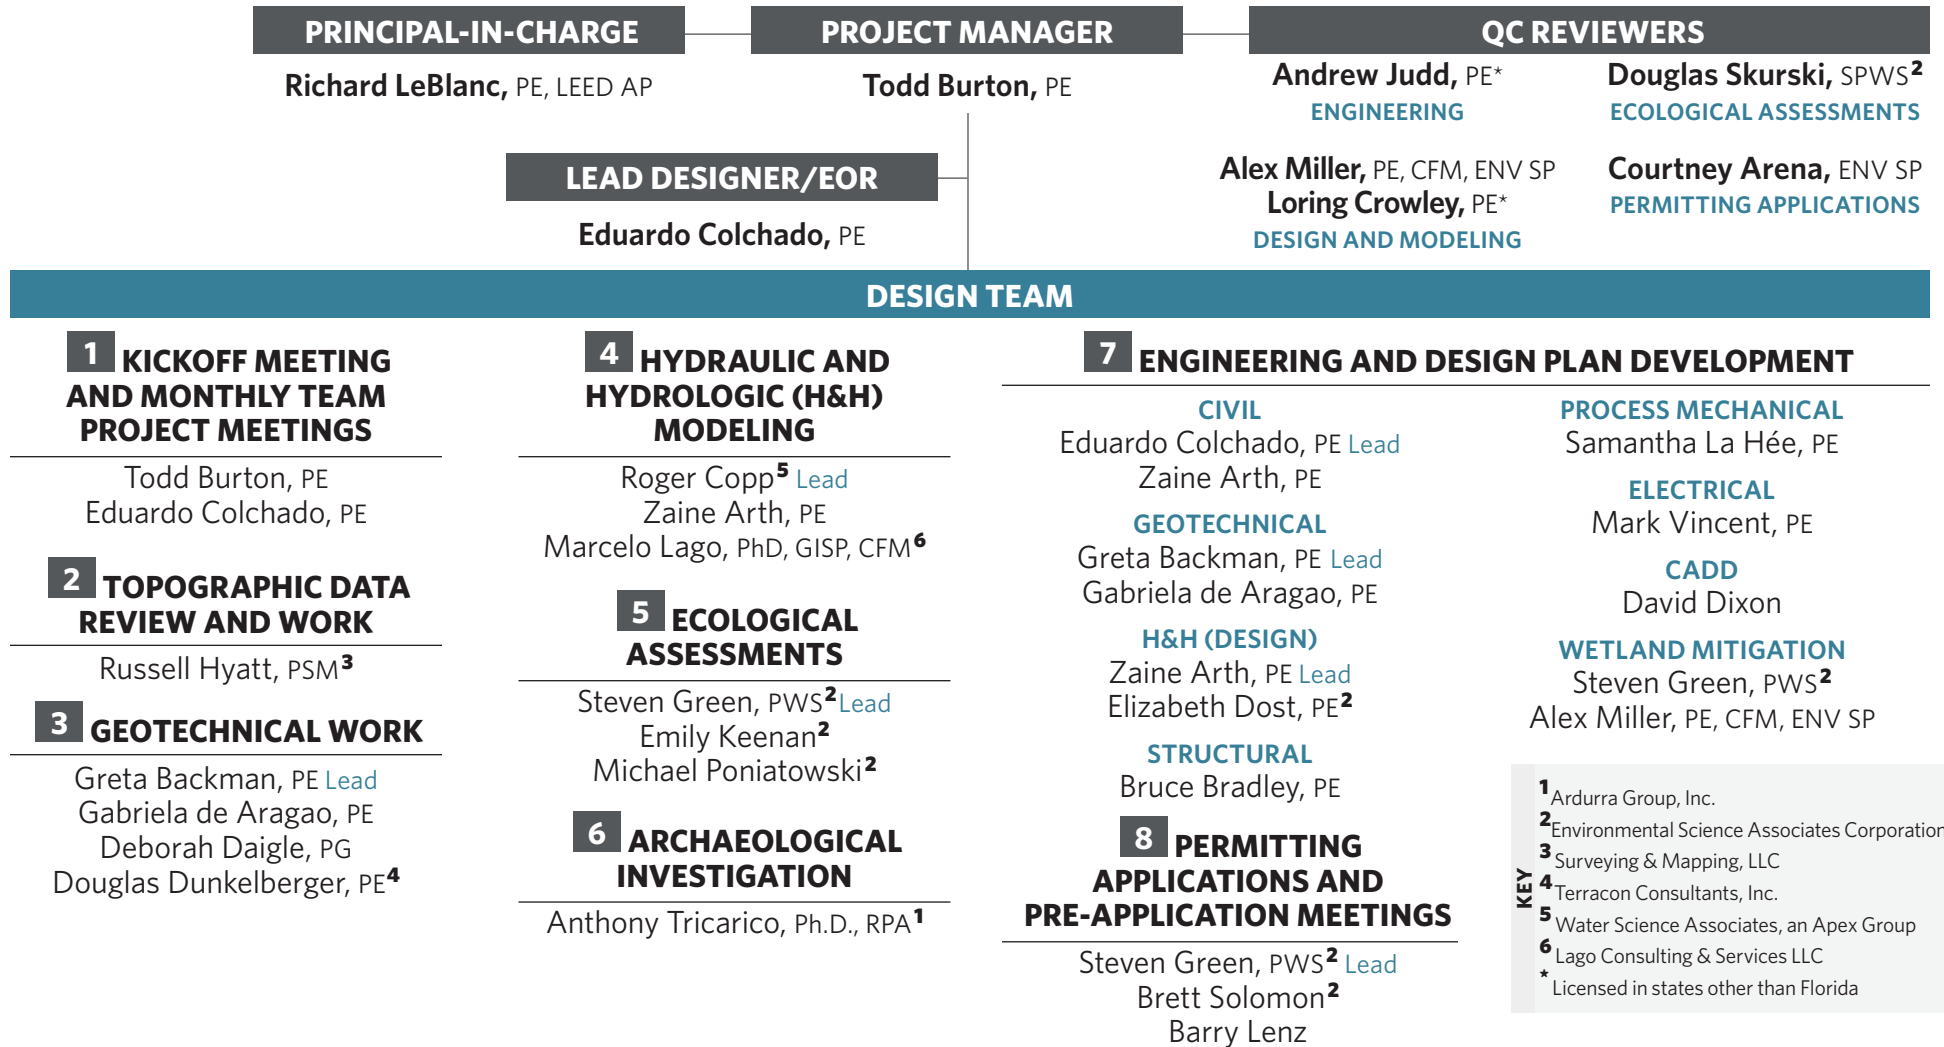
PRINCIPAL-IN-CHARGE
Richard LeBlanc, PE, LEED AP

PROJECT MANAGER
Todd Burton, PE

QC REVIEWERS
Andrew Judd, PE*
ENGINEERING

Douglas Skurski, SPWS$^2$
ECOLOGICAL ASSESSMENTS

Alex Miller, PE, CFM, ENV SP
Loring Crowley, PE*
DESIGN AND MODELING

Courtney Arena, ENV SP
PERMITTING APPLICATIONS

LEAD DESIGNER/EOR
Eduardo Colchado, PE

DESIGN TEAM

1 KICKOFF MEETING AND MONTHLY TEAM PROJECT MEETINGS
Todd Burton, PE
Eduardo Colchado, PE

2 TOPOGRAPHIC DATA REVIEW AND WORK
Russell Hyatt, PSM$^3$

3 GEOTECHNICAL WORK
Greta Backman, PE Lead
Gabriela de Aragao, PE
Deborah Daigle, PG
Douglas Dunkelberger, PE$^4$

4 HYDRAULIC AND HYDROLOGIC (H&H) MODELING
Roger Copp$^5$ Lead
Zaine Arth, PE
Marcelo Lago, PhD, GISP, CFM$^6$

5 ECOLOGICAL ASSESSMENTS
Steven Green, PWS$^2$ Lead
Emily Keenan$^2$
Michael Poniatowski$^2$

6 ARCHAEOLOGICAL INVESTIGATION
Anthony Tricarico, Ph.D., RPA$^1$

7 ENGINEERING AND DESIGN PLAN DEVELOPMENT

CIVIL
Eduardo Colchado, PE Lead
Zaine Arth, PE

GEOTECHNICAL
Greta Backman, PE Lead
Gabriela de Aragao, PE

H&H (DESIGN)
Zaine Arth, PE Lead
Elizabeth Dost, PE$^2$

STRUCTURAL
Bruce Bradley, PE

PROCESS MECHANICAL
Samantha La Hée, PE

ELECTRICAL
Mark Vincent, PE

CADD
David Dixon

WETLAND MITIGATION
Steven Green, PWS$^2$
Alex Miller, PE, CFM, ENV SP

8 PERMITTING APPLICATIONS AND PRE-APPLICATION MEETINGS
Steven Green, PWS$^2$ Lead
Brett Solomon$^2$
Barry Lenz

KEY
$^1$Ardurra Group, Inc.
$^2$Environmental Science Associates Corporation
$^3$Surveying & Mapping, LLC
$^4$Terracon Consultants, Inc.
$^5$Water Science Associates, an Apex Group
$^6$Lago Consulting & Services LLC
*Licensed in states other than Florida